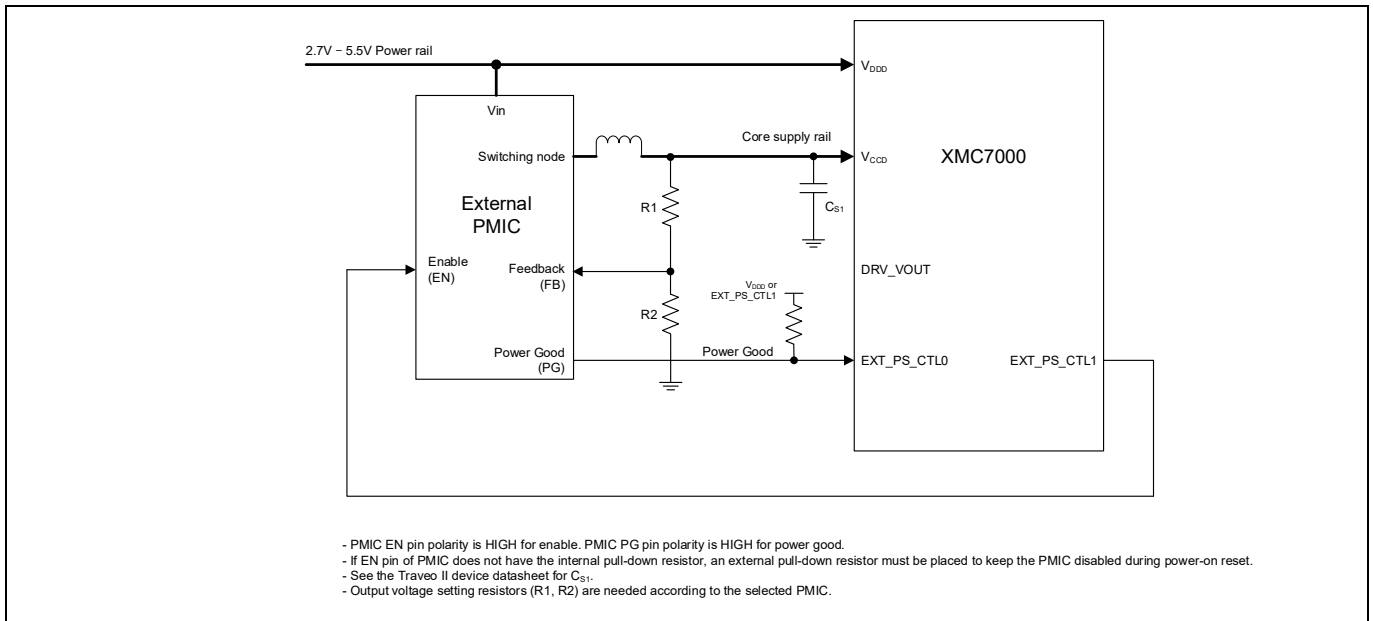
2.7V – 5.5V Power rail

$V_{DDD}$

Vin

Switching node

Core supply rail

$V_{CCD}$

XMC7000

External PMIC

R1

$C_{S1}$

Enable (EN)

Feedback (FB)

DRV_VOUT

$V_{DDD}$ or EXT_PS_CTL1

R2

Power Good (PG)

Power Good

EXT_PS_CTL0

EXT_PS_CTL1

- PMIC EN pin polarity is HIGH for enable. PMIC PG pin polarity is HIGH for power good.
- If EN pin of PMIC does not have the internal pull-down resistor, an external pull-down resistor must be placed to keep the PMIC disabled during power-on reset.
- See the Traveo II device datasheet for $C_{S1}$.
- Output voltage setting resistors (R1, R2) are needed according to the selected PMIC.